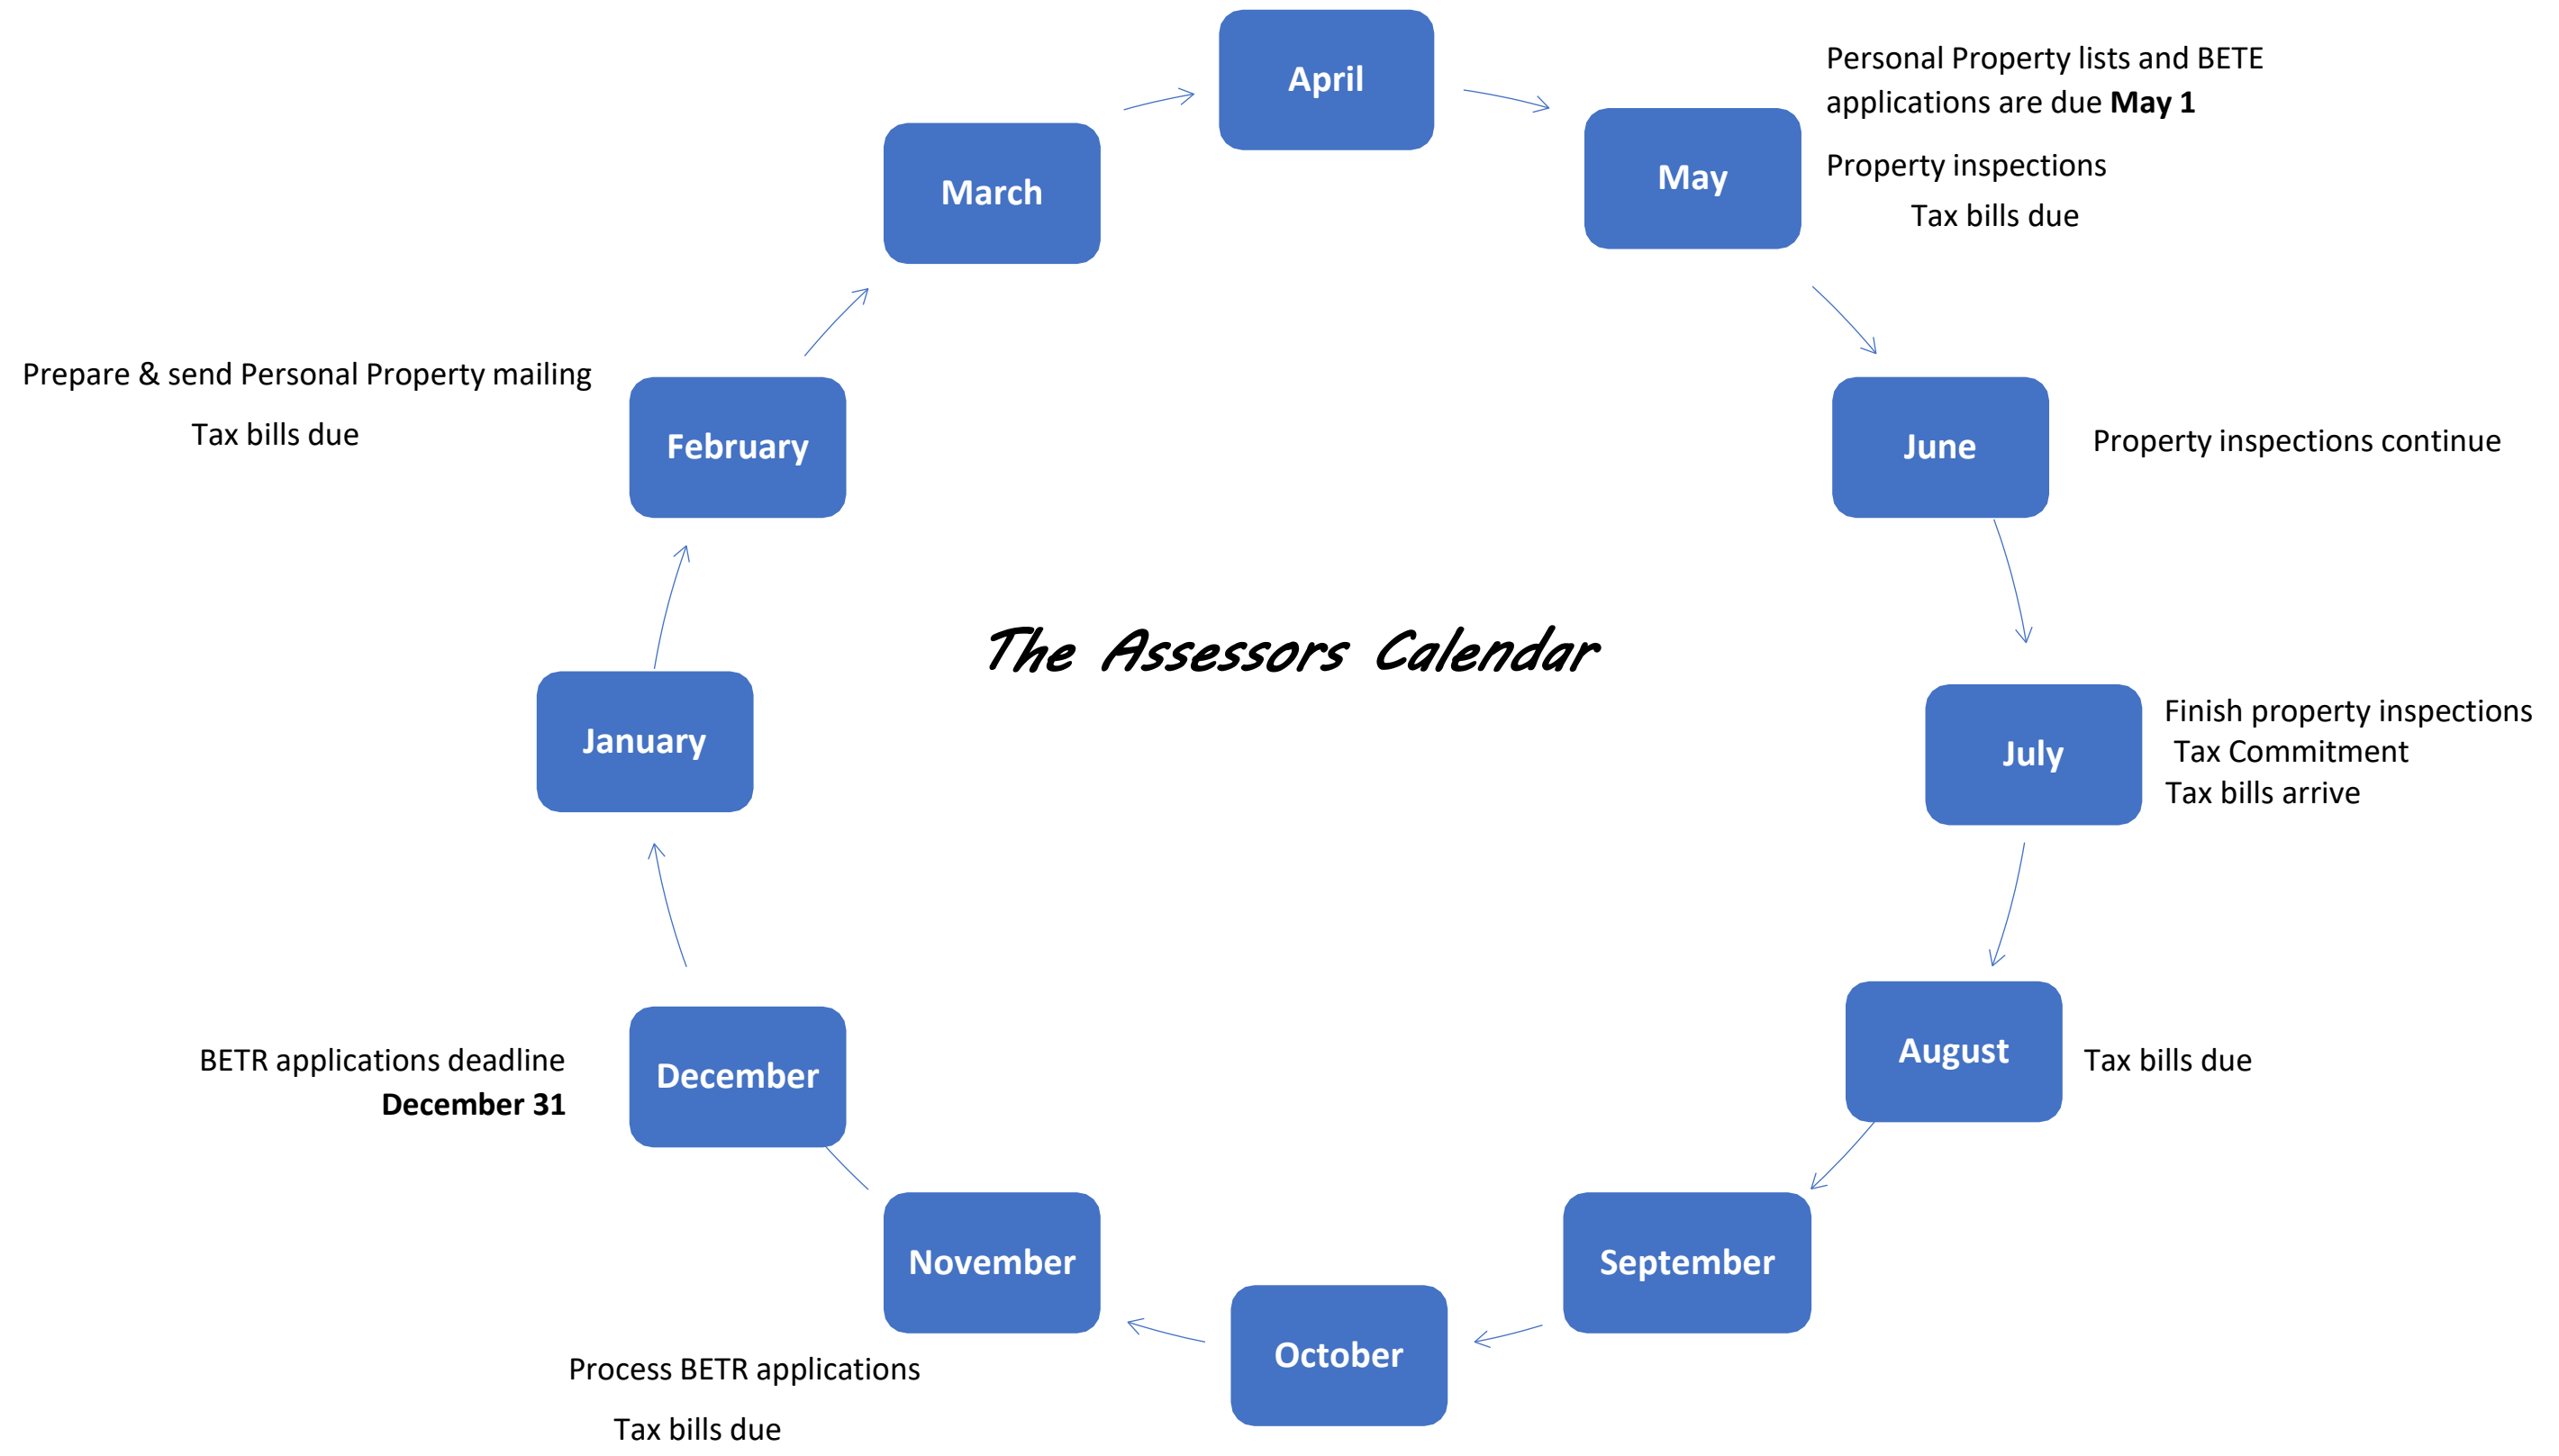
April

May

Personal Property lists and BETE applications are due **May 1**

Property inspections

Tax bills due

June

Property inspections continue

July

Finish property inspections
Tax Commitment
Tax bills arrive

August

Tax bills due

September

October

November

Process BETR applications

Tax bills due

December

BETR applications deadline
**December 31**

January

February

Prepare & send Personal Property mailing

Tax bills due

March

The Assessors Calendar